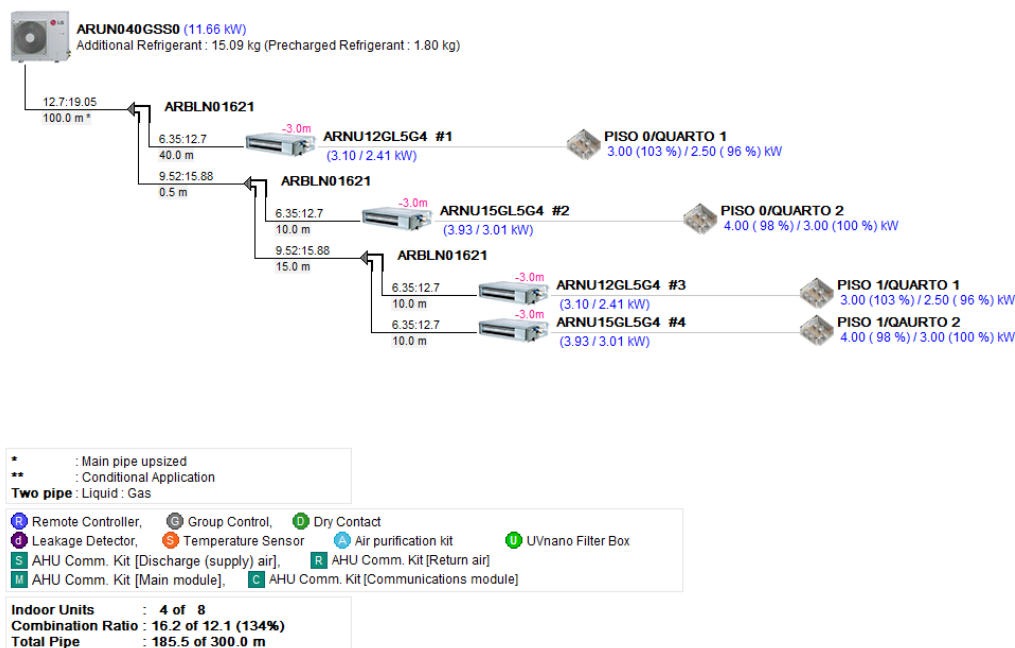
LG

ARUN040GSS0 (11.66 kW)
Additional Refrigerant : 15.09 kg (Precharged Refrigerant : 1.80 kg)

12.7:19.05
100.0 m *

ARBLN01621

6.35:12.7
40.0 m

-3.0m
ARNU12GL5G4 #1
(3.10 / 2.41 kW)

PISO 0/QUARTO 1
3.00 (103 %) / 2.50 ( 96 %) kW

9.52:15.88
0.5 m

ARBLN01621

6.35:12.7
10.0 m

-3.0m
ARNU15GL5G4 #2
(3.93 / 3.01 kW)

PISO 0/QUARTO 2
4.00 ( 98 %) / 3.00 (100 %) kW

9.52:15.88
15.0 m

ARBLN01621

6.35:12.7
10.0 m

-3.0m
ARNU12GL5G4 #3
(3.10 / 2.41 kW)

PISO 1/QUARTO 1
3.00 (103 %) / 2.50 ( 96 %) kW

6.35:12.7
10.0 m

-3.0m
ARNU15GL5G4 #4
(3.93 / 3.01 kW)

PISO 1/QAURTO 2
4.00 ( 98 %) / 3.00 (100 %) kW

* : Main pipe upsized
** : Conditional Application
Two pipe : Liquid : Gas

R Remote Controller, G Group Control, D Dry Contact
d Leakage Detector, S Temperature Sensor A Air purification kit U UVnano Filter Box
S AHU Comm. Kit [Discharge (supply) air], R AHU Comm. Kit [Return air]
M AHU Comm. Kit [Main module], C AHU Comm. Kit [Communications module]

Indoor Units : 4 of 8
Combination Ratio : 16.2 of 12.1 (134%)
Total Pipe : 185.5 of 300.0 m